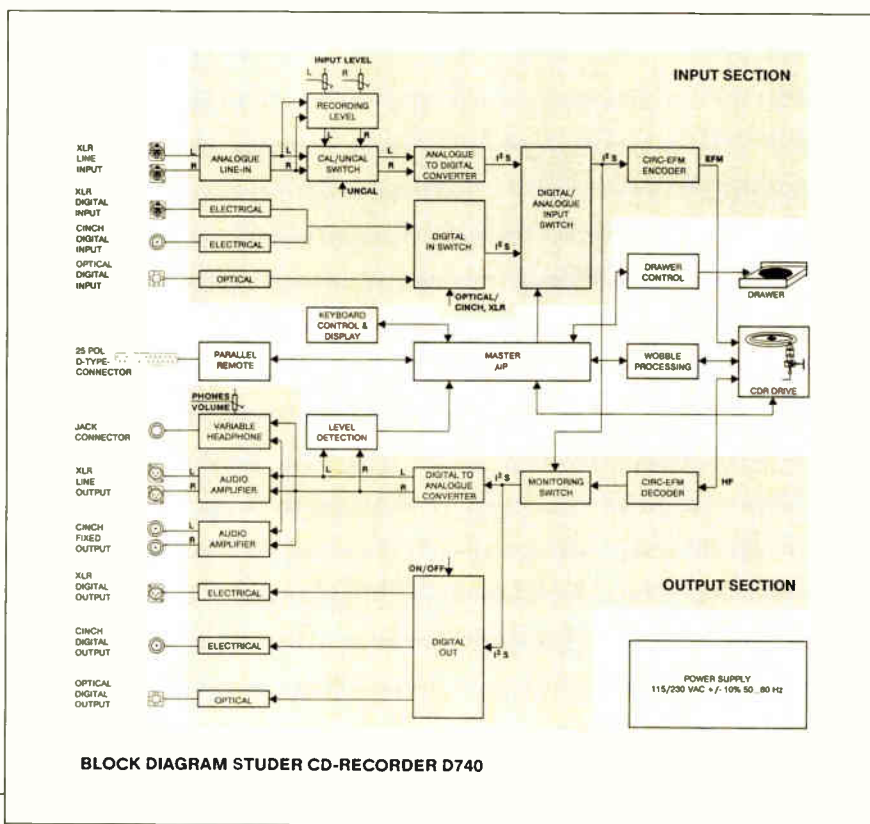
INPUT LEVEL
L R

INPUT SECTION

RECORDING LEVEL

XLR LINE INPUT

L R

ANALOGUE LINE-IN

L R

CAL/UNCAL SWITCH

UNCAL

ANALOGUE TO DIGITAL CONVERTER

$I^2S$

DIGITAL/ ANALOGUE INPUT SWITCH

$I^2S$

CIRC-EFM ENCODER

EFM

XLR DIGITAL INPUT

ELECTRICAL

CINCH DIGITAL INPUT

ELECTRICAL

DIGITAL IN SWITCH

$I^2S$

OPTICAL DIGITAL INPUT

OPTICAL

OPTICAL/ CINCH, XLR

DRAWER CONTROL

DRAWER

KEYBOARD CONTROL & DISPLAY

25 POL D-TYPE-CONNECTOR

PARALLEL REMOTE

MASTER $\mu P$

WOBBLE PROCESSING

CDR DRIVE

PHONES VOLUME

JACK CONNECTOR

VARIABLE HEADPHONE

LEVEL DETECTION

L R

XLR LINE OUTPUT

L R

AUDIO AMPLIFIER

L R

DIGITAL TO ANALOGUE CONVERTER

$I^2S$

MONITORING SWITCH

CIRC-EFM DECODER

HF

CINCH FIXED OUTPUT

L R

AUDIO AMPLIFIER

ON/OFF

OUTPUT SECTION

XLR DIGITAL OUTPUT

ELECTRICAL

CINCH DIGITAL OUTPUT

ELECTRICAL

DIGITAL OUT

$I^2S$

POWER SUPPLY
115/230 VAC +/- 10% 50...60 Hz

OPTICAL DIGITAL OUTPUT

OPTICAL

BLOCK DIAGRAM STUDER CD-RECORDER D740